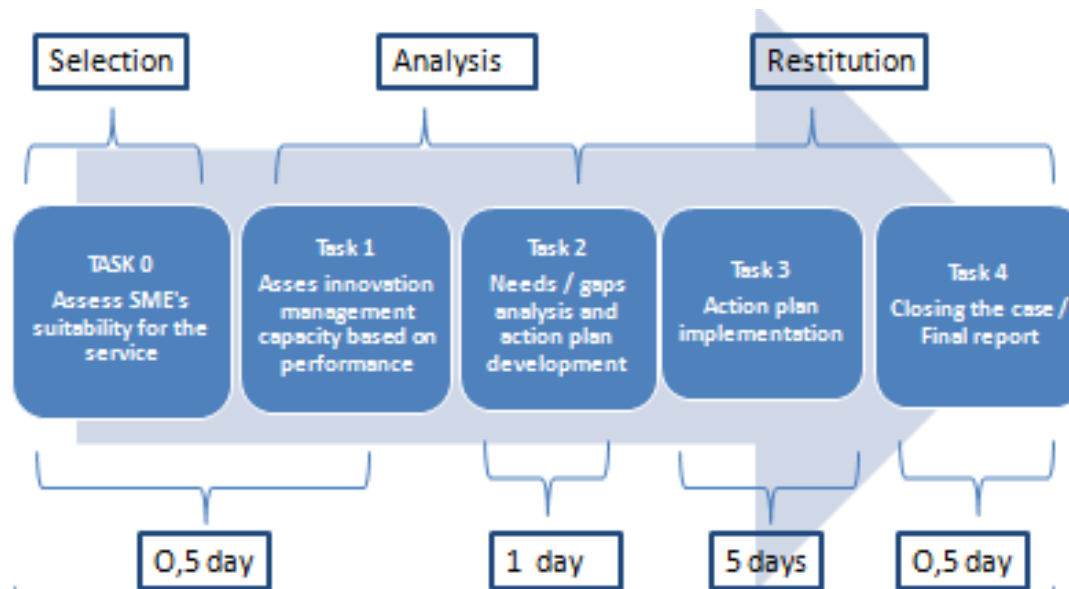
Selection

Analysis

Restitution

TASK 0
Assess SME's suitability for the service

Task 1
Asses innovation management capacity based on performance

Task 2
Needs / gaps analysis and action plan development

Task 3
Action plan implementation

Task 4
Closing the case / Final report

O,5 day

1 day

5 days

O,5 day